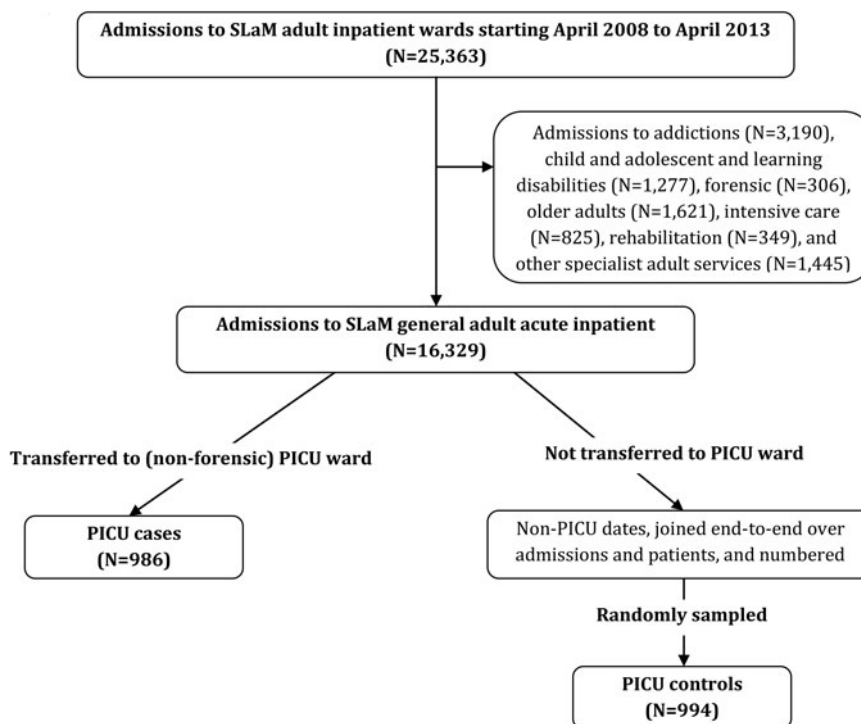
Admissions to SLaM adult inpatient wards starting April 2008 to April 2013 (N=25,363)

Admissions to addictions (N=3,190), child and adolescent and learning disabilities (N=1,277), forensic (N=306), older adults (N=1,621), intensive care (N=825), rehabilitation (N=349), and other specialist adult services (N=1,445)

Admissions to SLaM general adult acute inpatient (N=16,329)

Transferred to (non-forensic) PICU ward

Not transferred to PICU ward

PICU cases (N=986)

Non-PICU dates, joined end-to-end over admissions and patients, and numbered

Randomly sampled

PICU controls (N=994)